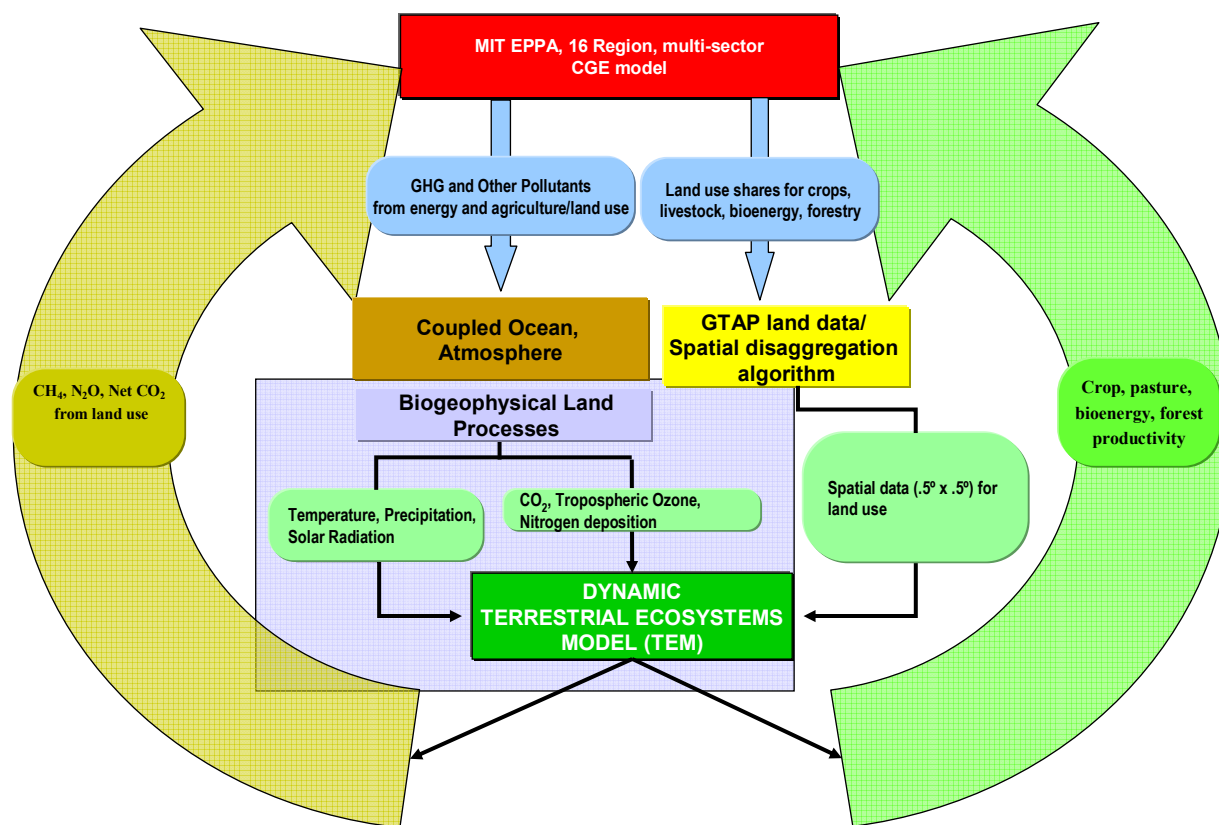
MIT EPPA, 16 Region, multi-sector CGE model

GHG and Other Pollutants from energy and agriculture/land use

Land use shares for crops, livestock, bioenergy, forestry

Coupled Ocean, Atmosphere

GTAP land data/ Spatial disaggregation algorithm

$CH_4$, $N_2O$, Net $CO_2$ from land use

Biogeophysical Land Processes

Crop, pasture, bioenergy, forest productivity

Temperature, Precipitation, Solar Radiation

$CO_2$, Tropospheric Ozone, Nitrogen deposition

Spatial data (.5º x .5º) for land use

DYNAMIC TERRESTRIAL ECOSYSTEMS MODEL (TEM)